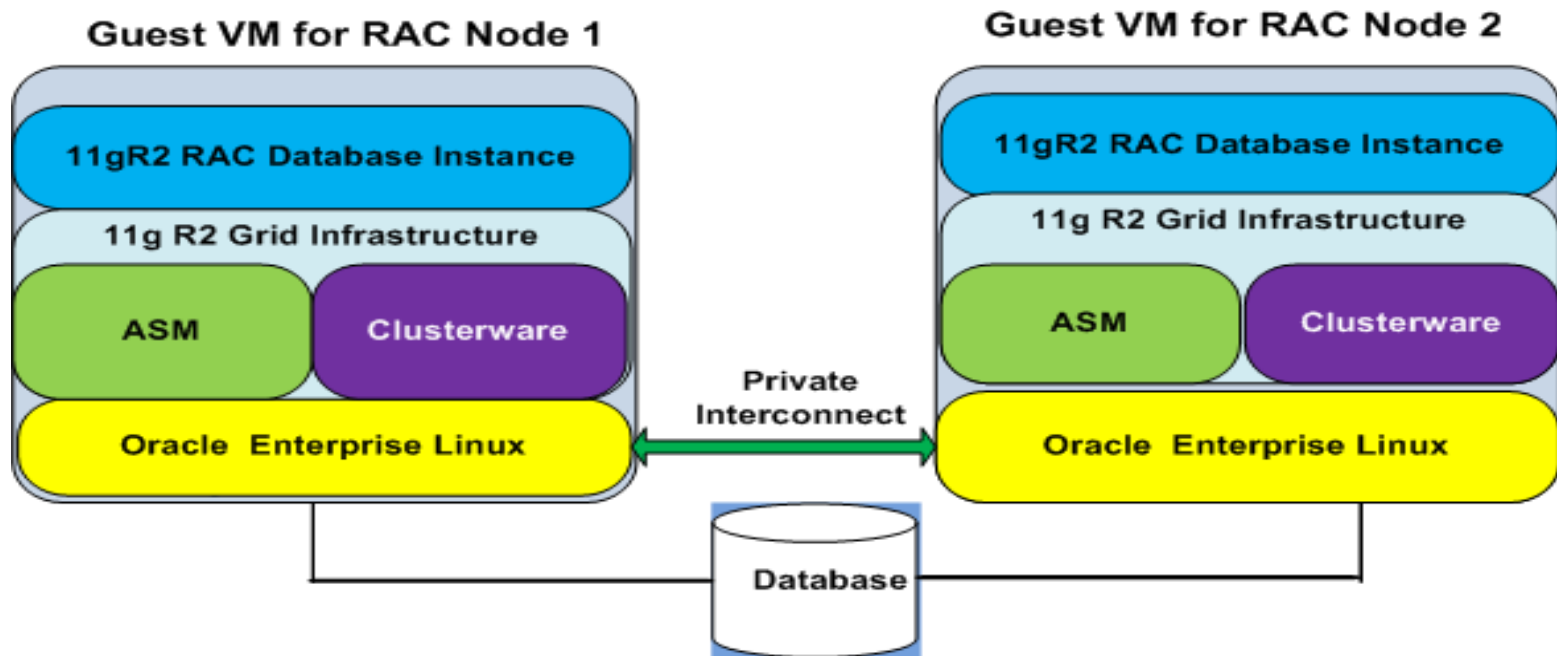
Guest VM for RAC Node 1

11gR2 RAC Database Instance

11g R2 Grid Infrastructure

ASM

Clusterware

Oracle Enterprise Linux

Guest VM for RAC Node 2

11gR2 RAC Database Instance

11g R2 Grid Infrastructure

ASM

Clusterware

Oracle Enterprise Linux

Private Interconnect

Database